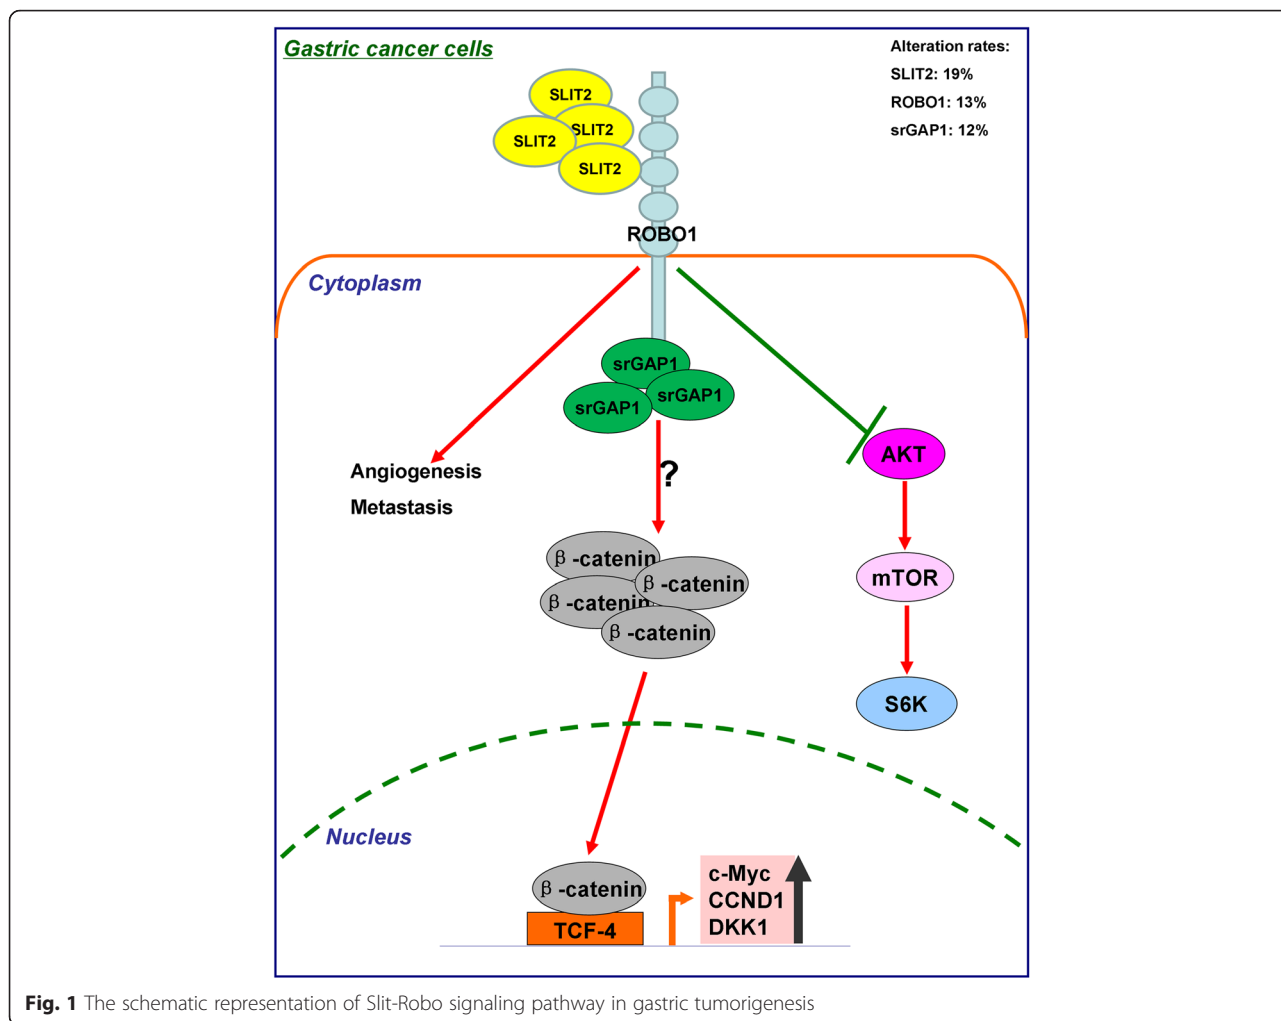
Gastric cancer cells

Alteration rates:
SLIT2: 19%
ROBO1: 13%
srGAP1: 12%

SLIT2
SLIT2
SLIT2
SLIT2

ROBO1

Cytoplasm

srGAP1
srGAP1
srGAP1

Angiogenesis
Metastasis

?

AKT

$\beta$ -catenin
$\beta$ -catenin
$\beta$ -catenin
$\beta$ -catenin

mTOR

S6K

Nucleus

$\beta$ -catenin
TCF-4

c-Myc
CCND1
DKK1

Fig. 1 The schematic representation of Slit-Robo signaling pathway in gastric tumorigenesis